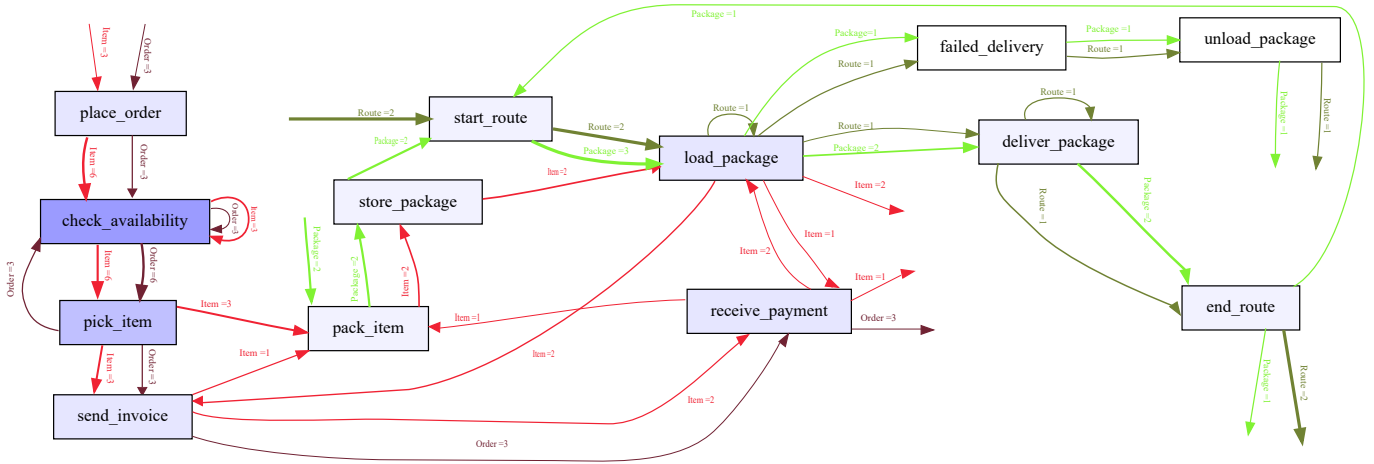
Item =3
Order =3
place_order
Item =6
Order =3
check_availability
Item =3
Order =3
Order =3
Item =6
Order =6
pick_item
Item =3
Order =3
send_invoice
Item =3
Item =1
pack_item
Package =2
Package =2
Item =2
store_package
Package =2
Route =2
start_route
Route =2
Package =3
Item =2
load_package
Route =1
Item =2
Item =2
Item =1
Item =2
Item =1
receive_payment
Order =3
Item =1
Item =2
Order =3
Package =1
Package =1
Route =1
failed_delivery
Package =1
Route =1
unload_package
Package =1
Route =1
Route =1
Package =2
deliver_package
Route =1
Route =1
Package =2
end_route
Package =1
Route =2